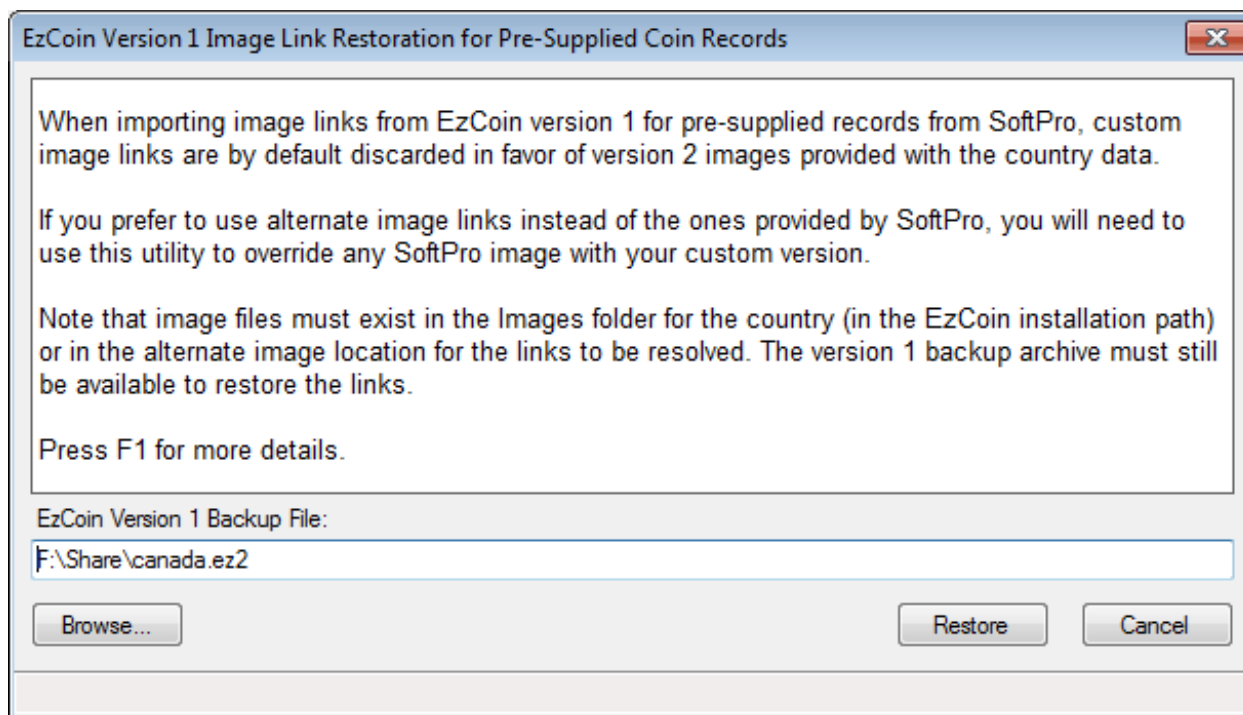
EzCoin Version 1 Image Link Restoration for Pre-Supplied Coin Records

When importing image links from EzCoin version 1 for pre-supplied records from SoftPro, custom image links are by default discarded in favor of version 2 images provided with the country data.

If you prefer to use alternate image links instead of the ones provided by SoftPro, you will need to use this utility to override any SoftPro image with your custom version.

Note that image files must exist in the Images folder for the country (in the EzCoin installation path) or in the alternate image location for the links to be resolved. The version 1 backup archive must still be available to restore the links.

Press F1 for more details.

EzCoin Version 1 Backup File:

F:\Share\canada.ez2

Browse...

Restore

Cancel